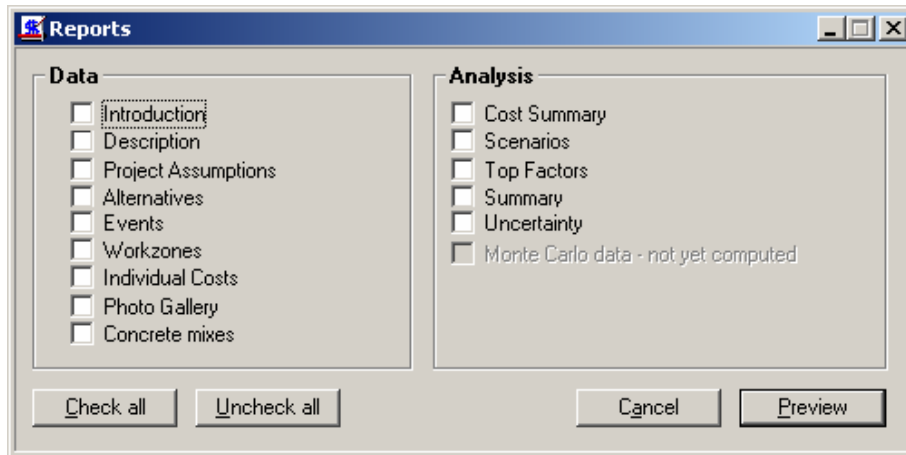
Reports

Data
Introduction
Description
Project Assumptions
Alternatives
Events
Workzones
Individual Costs
Photo Gallery
Concrete mixes

Analysis
Cost Summary
Scenarios
Top Factors
Summary
Uncertainty
Monte Carlo data - not yet computed

Check all
Uncheck all
Cancel
Preview